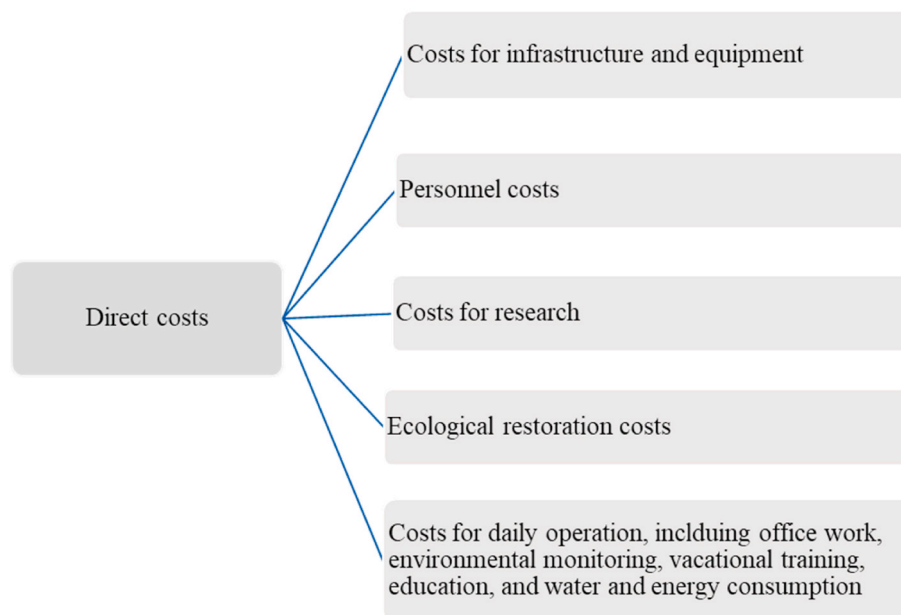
Direct costs

Costs for infrastructure and equipment

Personnel costs

Costs for research

Ecological restoration costs

Costs for daily operation, inclduing office work, environmental monitoring, vacational training, education, and water and energy consumption